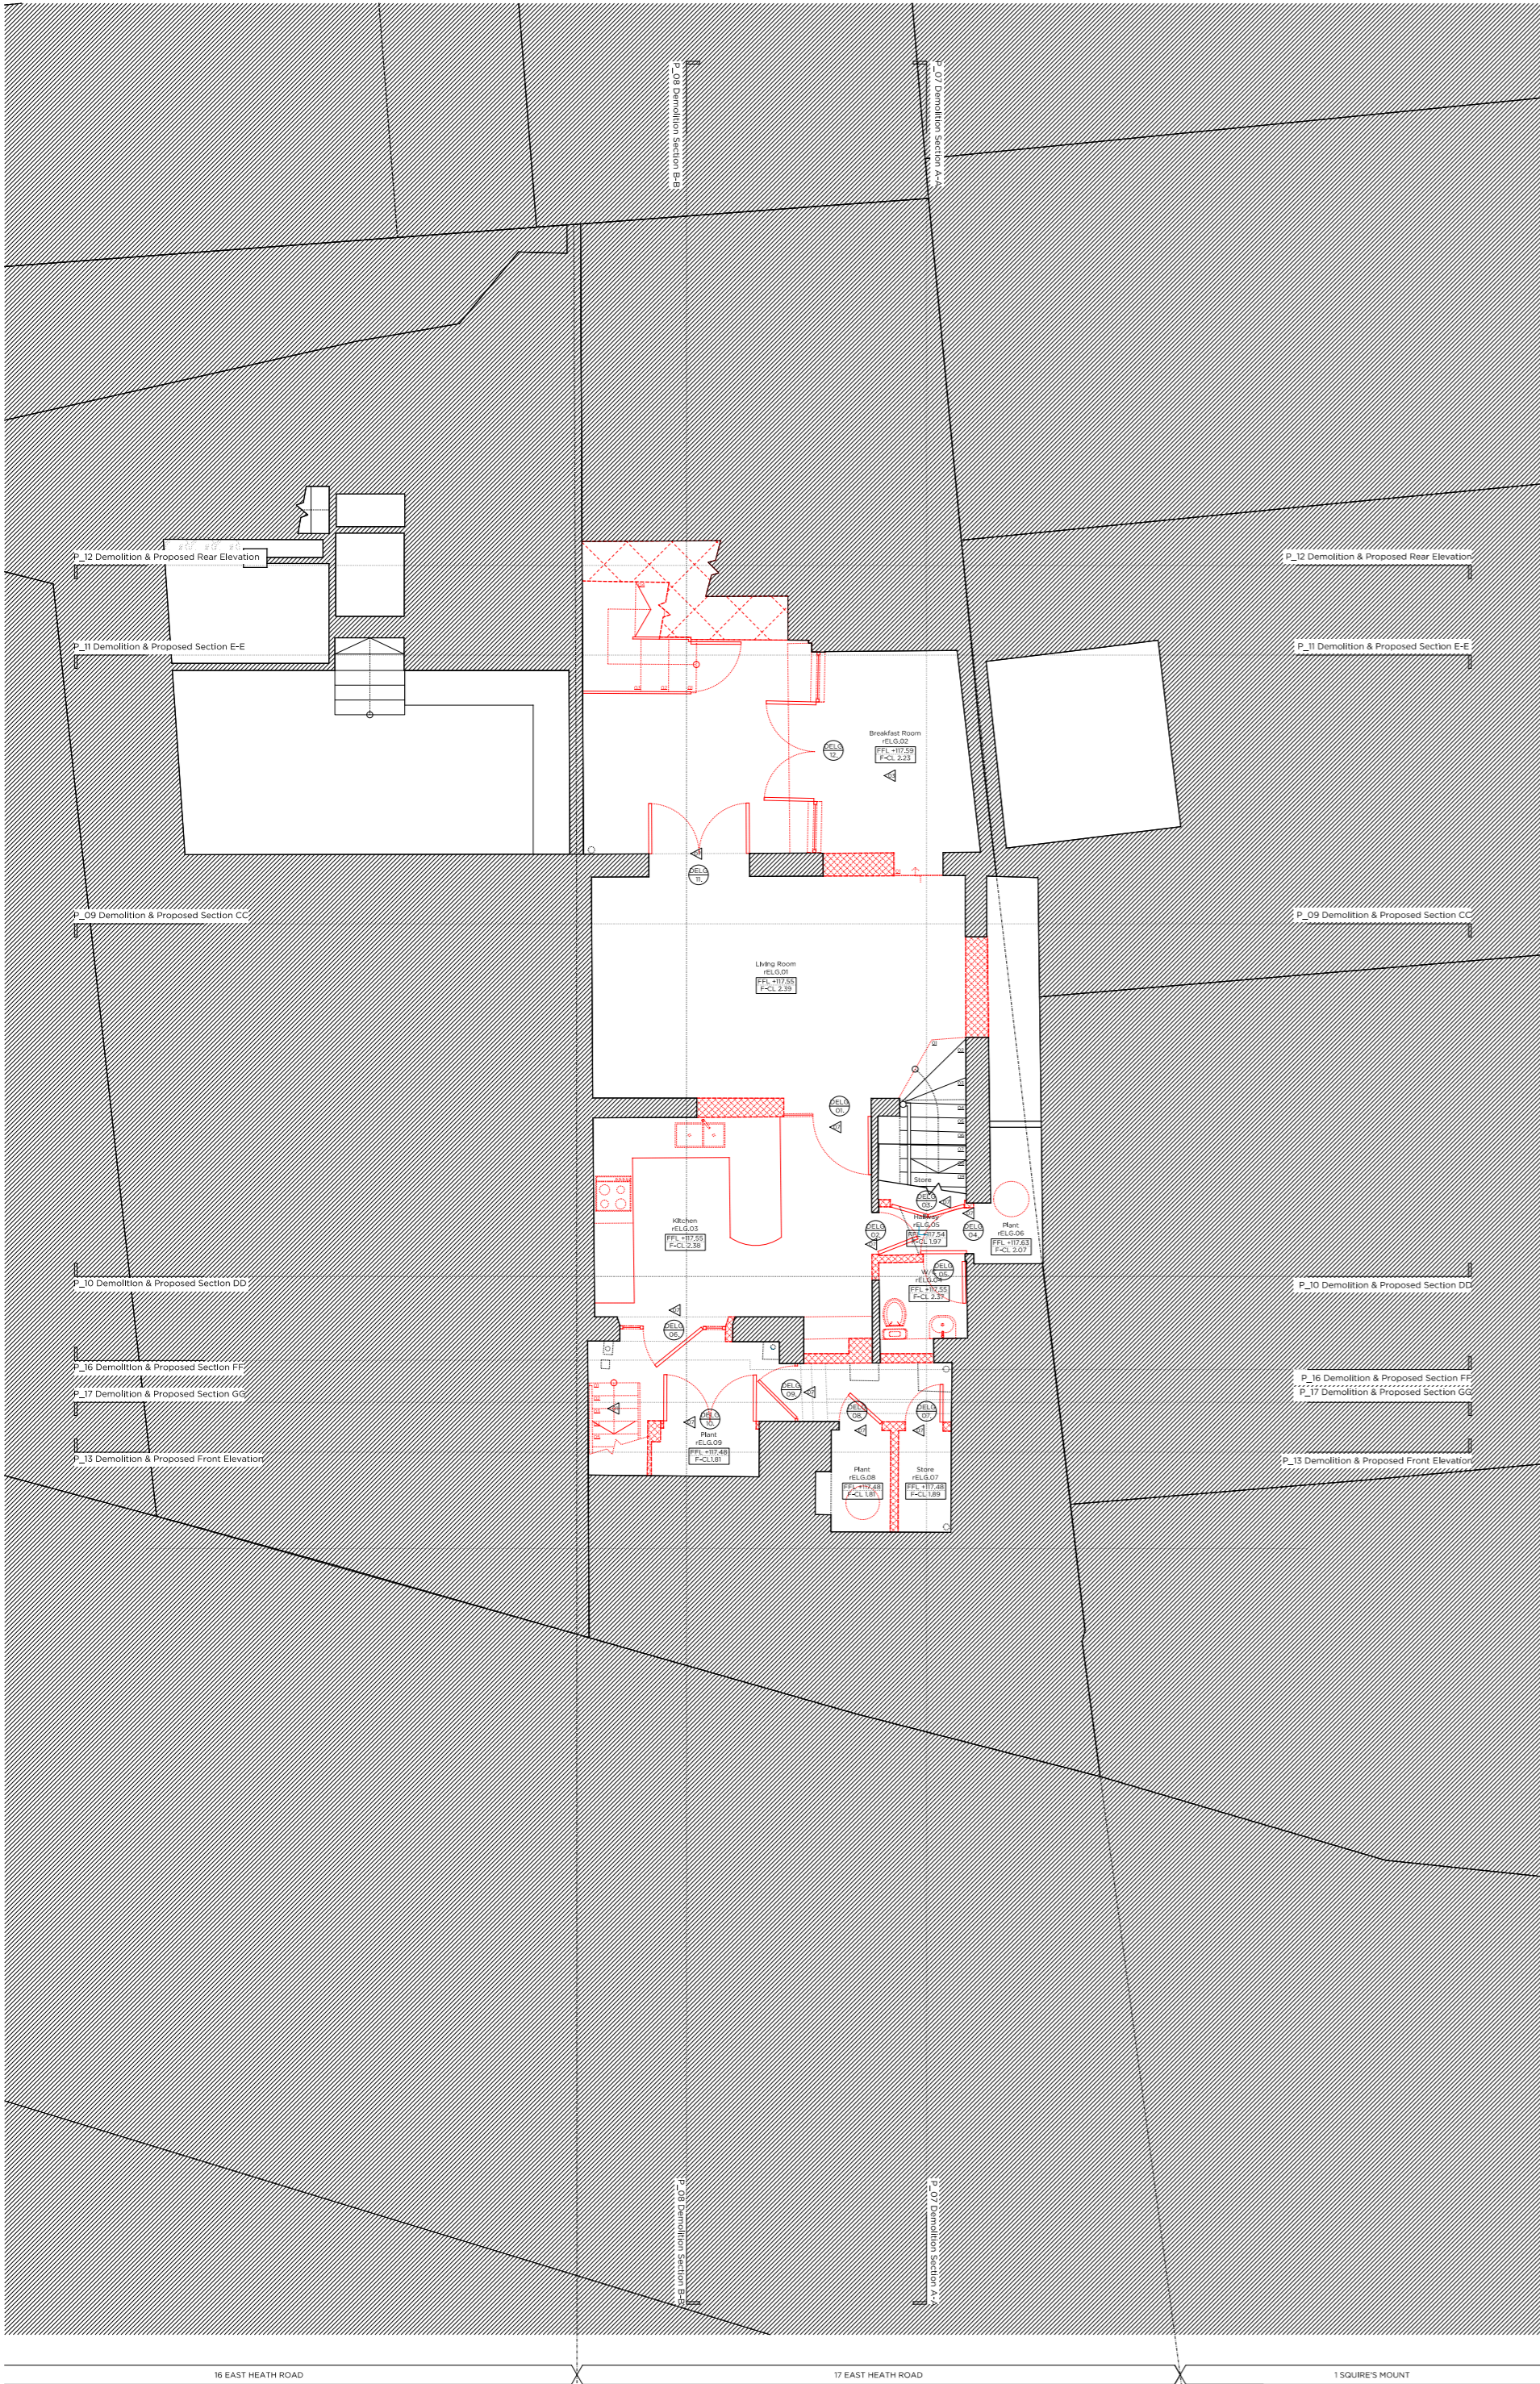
P_08 Demolition Section B-B

P_07 Demolition Section A-A

P_12 Demolition & Proposed Rear Elevation

P_12 Demolition & Proposed Rear Elevation

P_11 Demolition & Proposed Section E-E

P_11 Demolition & Proposed Section E-E

Breakfast Room
rELG.02
FFL +117.59
F-CL 2.23

DELG 12

DELG 11

P_09 Demolition & Proposed Section CC

P_09 Demolition & Proposed Section CC

Living Room
rELG.01
FFL +117.55
F-CL 2.39

DELG 01

Store

Kitchen
rELG.03
FFL +117.55
F-CL 2.38

Hallway
rELG.05
FFL +117.54
F-CL 1.97

DELG 02

DELG 03

DELG 04

Plant
rELG.06
FFL +117.63
F-CL 2.07

WC
rELG.04
FFL +117.55
F-CL 2.37

DELG 05

P_10 Demolition & Proposed Section DD

P_10 Demolition & Proposed Section DD

DELG 06

P_16 Demolition & Proposed Section FF

P_17 Demolition & Proposed Section GG

P_16 Demolition & Proposed Section FF

P_17 Demolition & Proposed Section GG

DELG 09

DELG 10

DELG 08

DELG 07

Plant
rELG.09
FFL +117.48
F-CL 1.81

P_13 Demolition & Proposed Front Elevation

P_13 Demolition & Proposed Front Elevation

Plant
rELG.08
FFL +117.48
F-CL 1.81

Store
rELG.07
FFL +117.48
F-CL 1.89

P_08 Demolition Section B-B

P_07 Demolition Section A-A

16 EAST HEATH ROAD

17 EAST HEATH ROAD

1 SQUIRE'S MOUNT